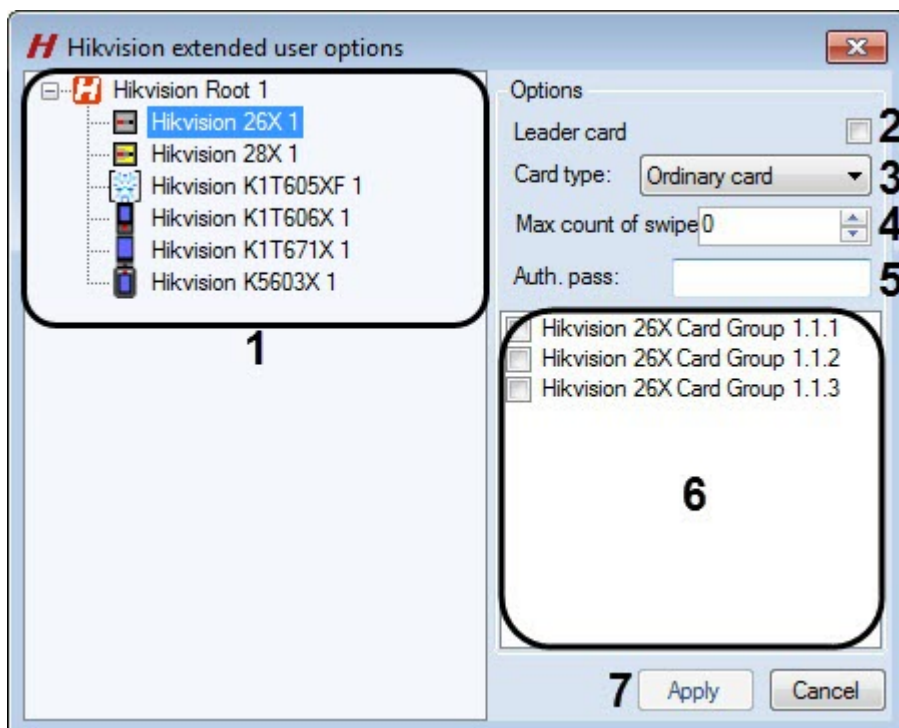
Hikvision extended user options

Hikvision Root 1
Hikvision 26X 1
Hikvision 28X 1
Hikvision K1T605XF 1
Hikvision K1T606X 1
Hikvision K1T671X 1
Hikvision K5603X 1

1

Options
Leader card 2
Card type: Ordinary card 3
Max count of swipe 0 4
Auth. pass: 5

Hikvision 26X Card Group 1.1.1
Hikvision 26X Card Group 1.1.2
Hikvision 26X Card Group 1.1.3

6

7 Apply Cancel